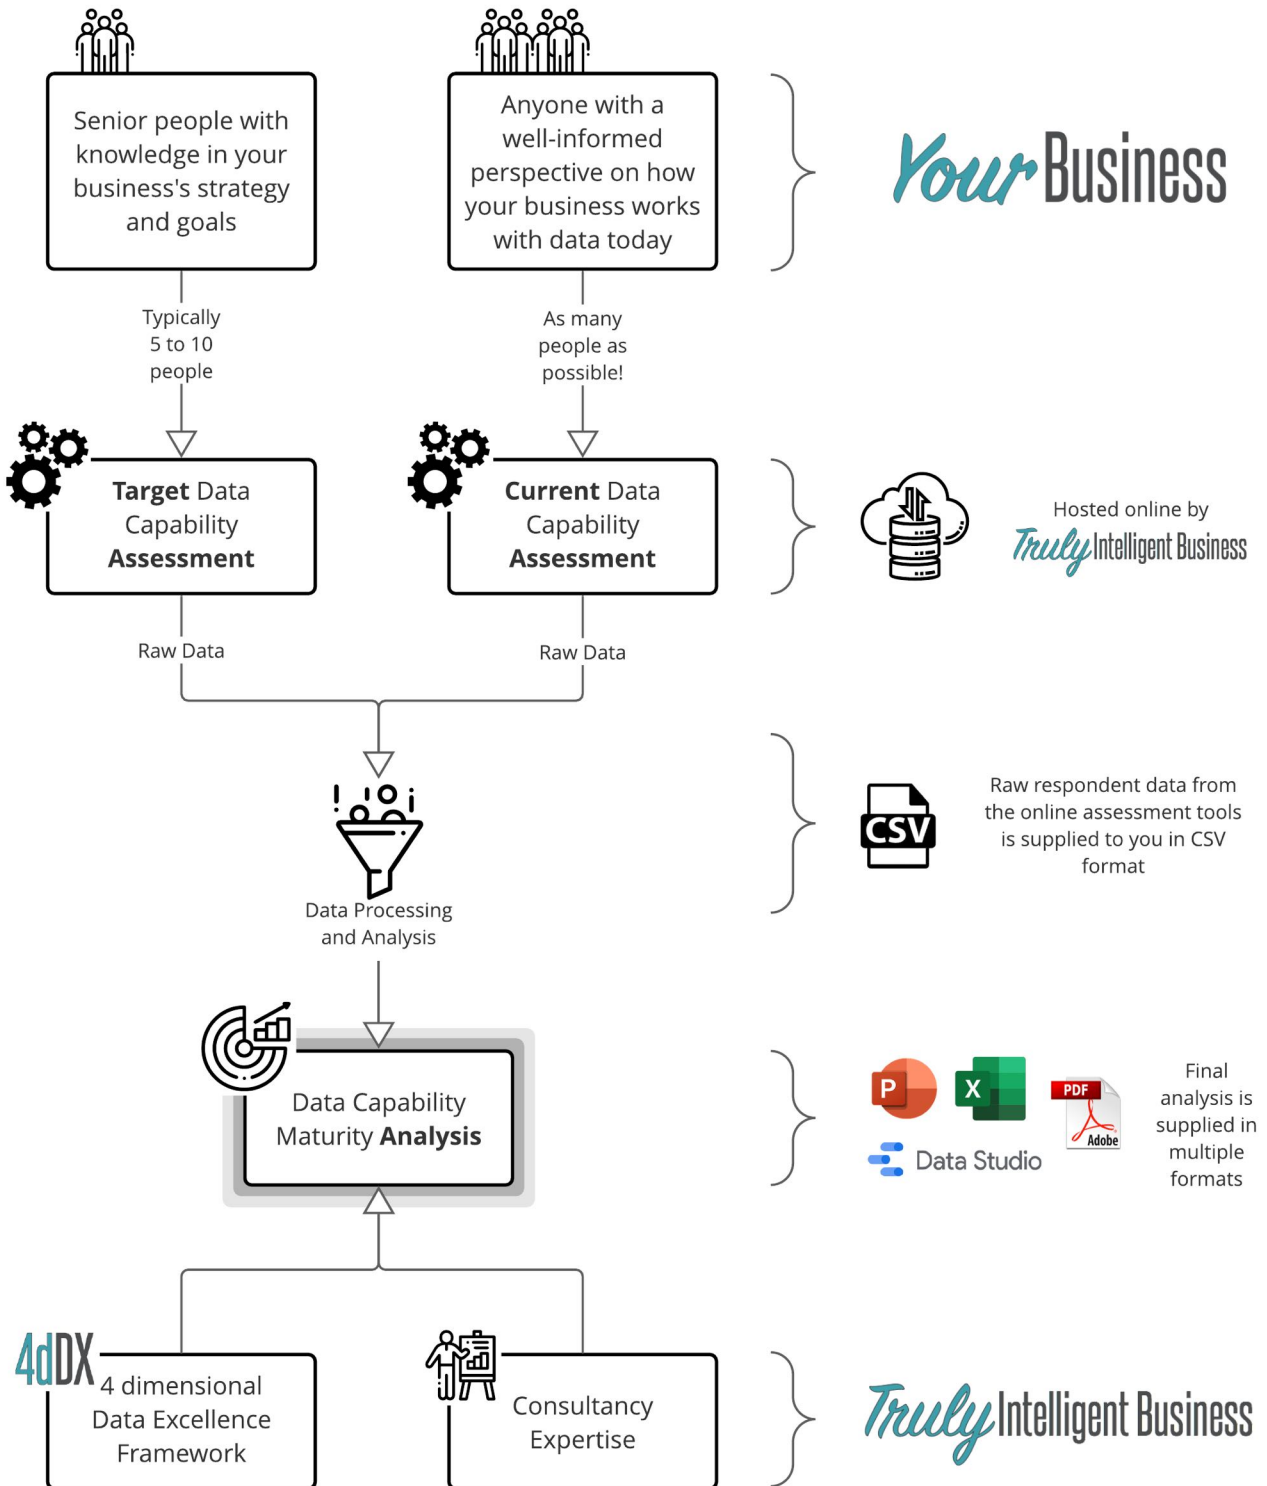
Senior people with knowledge in your business's strategy and goals

Anyone with a well-informed perspective on how your business works with data today

Your Business

Typically 5 to 10 people

As many people as possible!

Target Data Capability Assessment

Current Data Capability Assessment

Hosted online by Truly Intelligent Business

Raw Data

Raw Data

Data Processing and Analysis

CSV

Raw respondent data from the online assessment tools is supplied to you in CSV format

Data Capability Maturity Analysis

P

X

PDF

Adobe

Data Studio

Final analysis is supplied in multiple formats

4dDX

4 dimensional Data Excellence Framework

Consultancy Expertise

Truly Intelligent Business